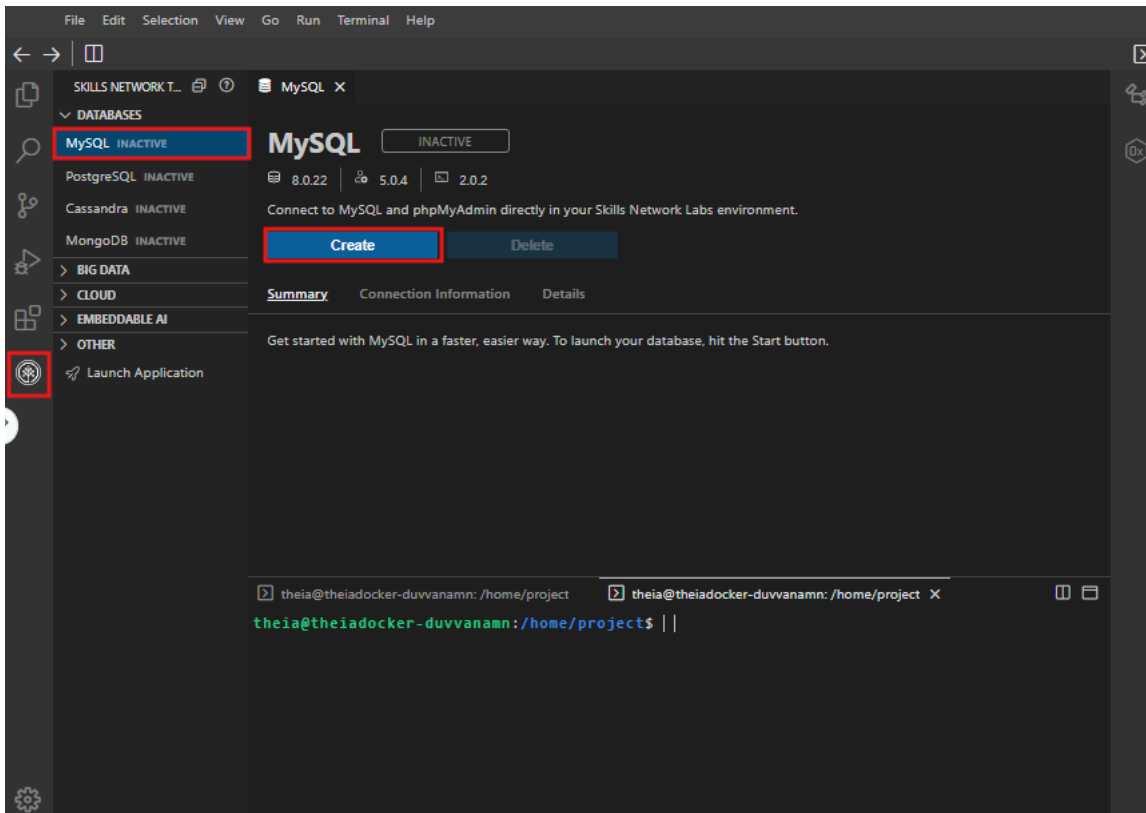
File Edit Selection View Go Run Terminal Help

SKILLS NETWORK T...

DATABASES
MySQL INACTIVE
PostgreSQL INACTIVE
Cassandra INACTIVE
MongoDB INACTIVE
BIG DATA
CLOUD
EMBEDDABLE AI
OTHER
Launch Application

MySQL ×

MySQL INACTIVE

8.0.22 5.0.4 2.0.2

Connect to MySQL and phpMyAdmin directly in your Skills Network Labs environment.

Create Delete

Summary Connection Information Details

Get started with MySQL in a faster, easier way. To launch your database, hit the Start button.

theia@theiadocker-duvvanamn: /home/project theia@theiadocker-duvvanamn: /home/project ×

theia@theiadocker-duvvanamn:/home/project$